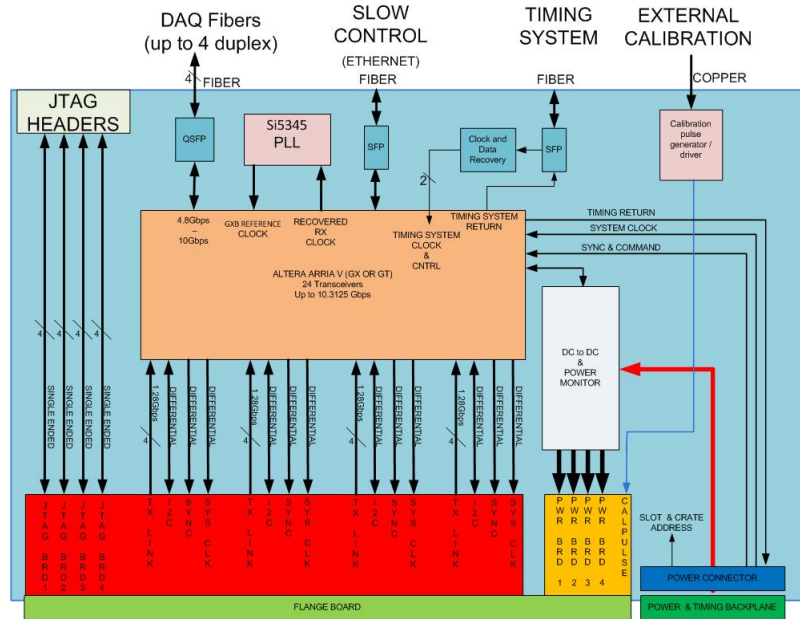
DAQ Fibers
(up to 4 duplex)

SLOW CONTROL
(ETHERNET)

TIMING SYSTEM

EXTERNAL CALIBRATION

4

FIBER

FIBER

FIBER

COPPER

JTAG HEADERS

QSFP

Si5345 PLL

SFP

Clock and Data Recovery

SFP

Calibration pulse generator / driver

2

4.8Gbps – 10Gbps

GXB REFERENCE CLOCK

RECOVERED RX CLOCK

TIMING SYSTEM CLOCK & CNTRL

TIMING SYSTEM RETURN

TIMING RETURN

SYSTEM CLOCK

SYNC & COMMAND

ALTERA ARRIA V (GX OR GT)
24 Transceivers
Up to 10.3125 Gbps

DC to DC & POWER MONITOR

4 4 4 4

SINGLE ENDED

SINGLE ENDED

SINGLE ENDED

SINGLE ENDED

1.28Gbps

4

DIFFERENTIAL

DIFFERENTIAL

DIFFERENTIAL

1.28Gbps

DIFFERENTIAL

DIFFERENTIAL

DIFFERENTIAL

1.28Gbps

DIFFERENTIAL

DIFFERENTIAL

DIFFERENTIAL

1.28Gbps

DIFFERENTIAL

DIFFERENTIAL

DIFFERENTIAL

JTAG BRD 1

JTAG BRD 2

JTAG BRD 3

JTAG BRD 4

TX LINK

I2C

SYNC

SYS CLK

TX LINK

I2C

SYNC

SYS CLK

TX LINK

I2C

SYNC

SYS CLK

TX LINK

I2C

SYNC

SYS CLK

PWR BRD 1

PWR BRD 2

PWR BRD 3

PWR BRD 4

CALPULSE

SLOT & CRATE ADDRESS

POWER CONNECTOR

FLANGE BOARD

POWER & TIMING BACKPLANE